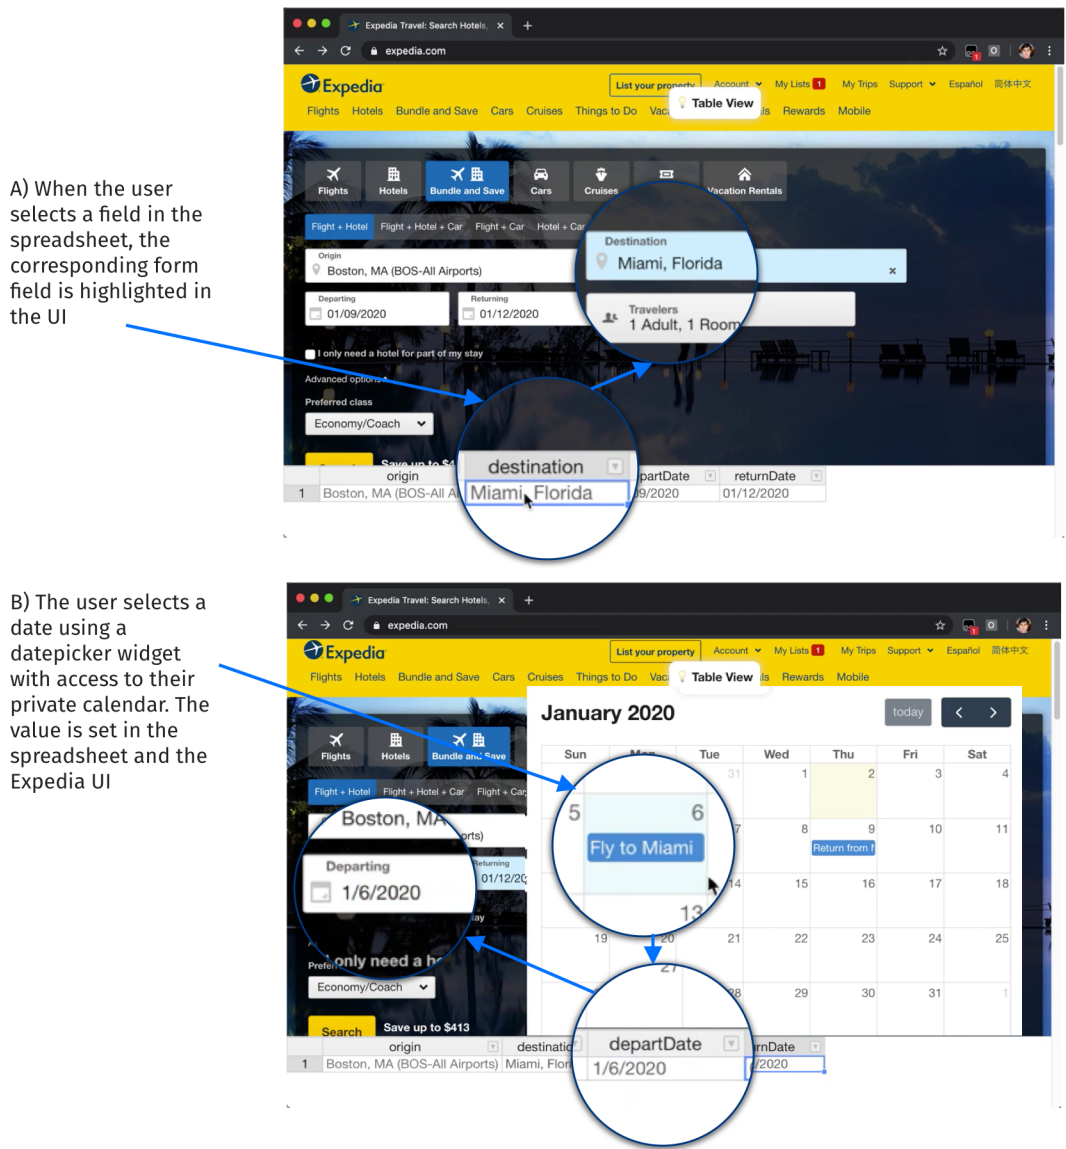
A) When the user selects a field in the spreadsheet, the corresponding form field is highlighted in the UI

Expedia Travel: Search Hotels, ×

expedia.com

Expedia

List your property Account My Lists 1 My Trips Support Español 简体中文

Flights Hotels Bundle and Save Cars Cruises Things to Do Vac Table View ls Rewards Mobile

Flights Hotels Bundle and Save Cars Cruises Vacation Rentals

Flight + Hotel Flight + Hotel + Car Flight + Car Hotel + Car

Origin
Boston, MA (BOS-All Airports)

Destination
Miami, Florida

Departing
01/09/2020

Returning
01/12/2020

Travelers
1 Adult, 1 Room

I only need a hotel for part of my stay

Advanced options

Preferred class
Economy/Coach

Save up to $4

| | origin | destination | departDate | returnDate |
|---|---|---|---|---|
| 1 | Boston, MA (BOS-All A | Miami, Florida | 9/2020 | 01/12/2020 |

B) The user selects a date using a datepicker widget with access to their private calendar. The value is set in the spreadsheet and the Expedia UI

Expedia Travel: Search Hotels, ×

expedia.com

Expedia

List your property Account My Lists 1 My Trips Support Español 简体中文

Flights Hotels Bundle and Save Cars Cruises Things to Do Vac Table View ls Rewards Mobile

Flights Hotels Bundle and Save

Flight + Hotel Flight + Hotel + Car Flight + Car

Boston, MA

Departing
1/6/2020

Returning
01/12/20

only need a h

Economy/Coach

Search Save up to $413

January 2020 today

| Sun | Mon | Tue | Wed | Thu | Fri | Sat |
|---|---|---|---|---|---|---|
| | | 31 | 1 | 2 | 3 | 4 |
| 5 | 6 Fly to Miami | 7 | 8 | 9 Return from | 10 | 11 |
| | 13 | 14 | 15 | 16 | 17 | 18 |
| 19 | 20 | 21 | 22 | 23 | 24 | 25 |
| | 27 | 28 | 29 | 30 | 31 | 1 |

| | origin | destinatio | departDate | rnDate |
|---|---|---|---|---|
| 1 | Boston, MA (BOS-All Airports) | Miami, Flor | 1/6/2020 | /2020 |